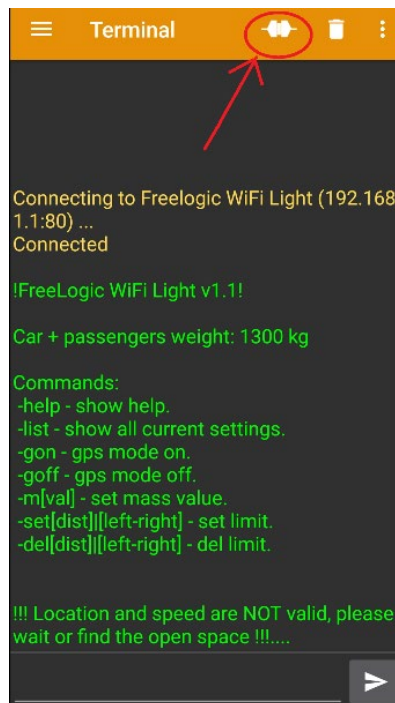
Terminal

Connecting to Freelogic WiFi Light (192.168 1.1:80) ...
Connected

!FreeLogic WiFi Light v1.1!

Car + passengers weight: 1300 kg

Commands:
-help - show help.
-list - show all current settings.
-gon - gps mode on.
-goff - gps mode off.
-m[val] - set mass value.
-set[dist]|[left-right] - set limit.
-del[dist]|[left-right] - del limit.

!!! Location and speed are NOT valid, please wait or find the open space !!!....